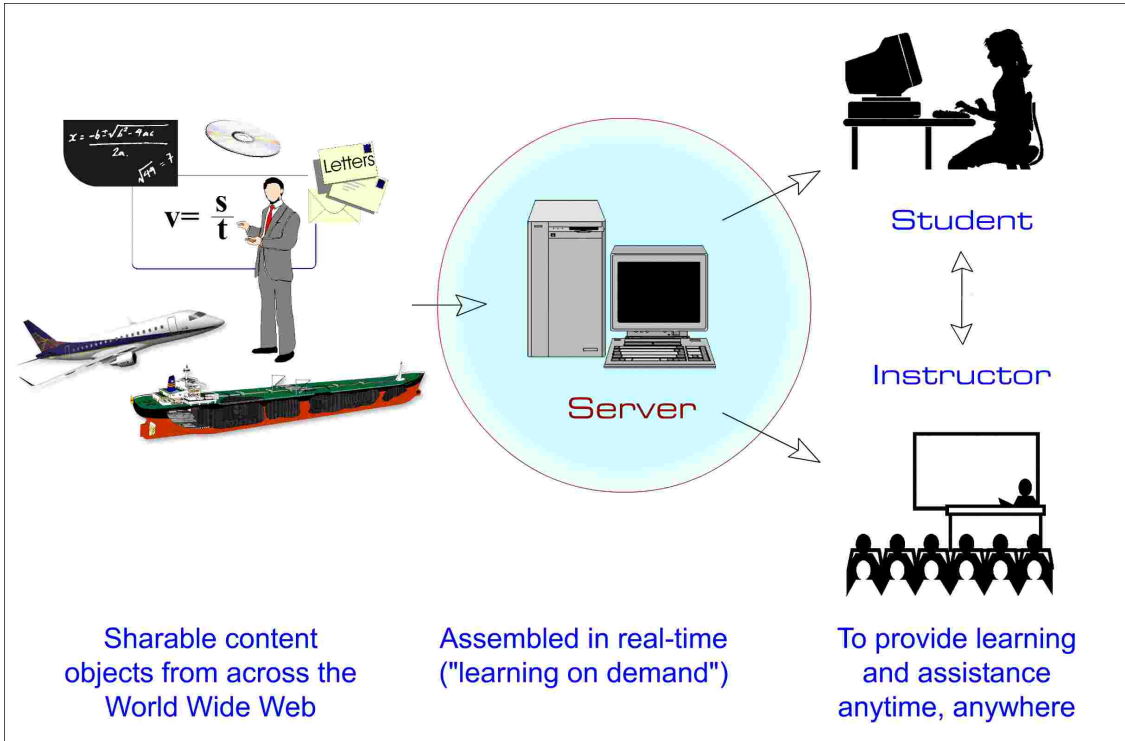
$x = \frac{-b \pm \sqrt{b^2-4ac}}{2a}$

$\sqrt{49} = 7$

Letters

$v= \frac{s}{t}$

Server

Student

Instructor

Sharable content objects from across the World Wide Web

Assembled in real-time ("learning on demand")

To provide learning and assistance anytime, anywhere